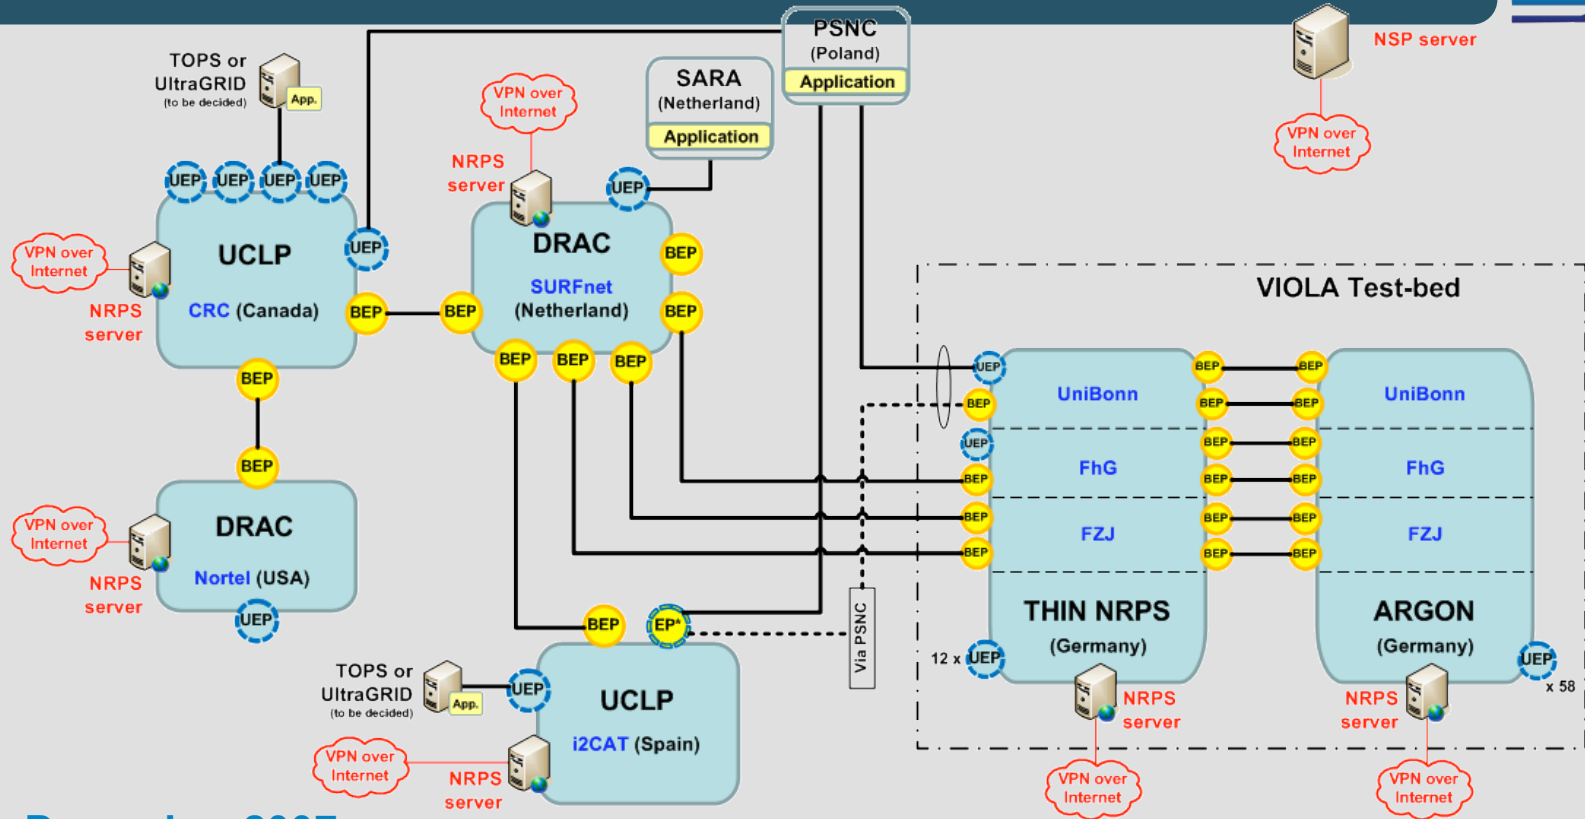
PSNC (Poland) Application

NSP server

VPN over Internet

TOPS or UltraGRID (to be decided) App.

SARA (Netherland) Application

VPN over Internet

NRPS server

UEP UEP UEP UEP

UEP

UCLP CRC (Canada)

VPN over Internet

NRPS server

BEP

BEP

DRAC SURFnet (Netherland)

BEP

BEP

BEP BEP BEP

BEP

BEP

VIOLA Test-bed

UEP

BEP

UEP

BEP

BEP

BEP

BEP BEP BEP BEP BEP BEP

BEP BEP BEP BEP BEP BEP

UniBonn

FhG

FZJ

THIN NRPS (Germany)

UniBonn

FhG

FZJ

ARGON (Germany)

VPN over Internet

DRAC Nortel (USA)

NRPS server

UEP

BEP

EP*

Via PSNC

TOPS or UltraGRID (to be decided) App.

UEP

UCLP i2CAT (Spain)

VPN over Internet

NRPS server

12 x UEP

NRPS server

NRPS server

UEP x 58

VPN over Internet

VPN over Internet